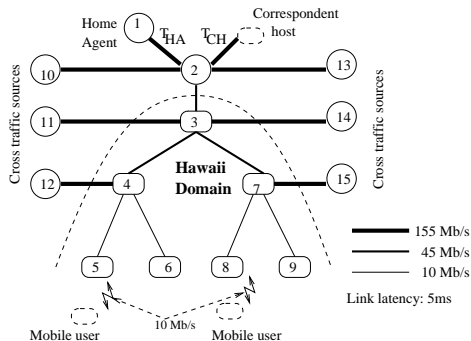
Home Agent

1

$T_{HA}$

$T_{CH}$

Correspondent host

10

2

13

Cross traffic sources

11

3

14

Cross traffic sources

12

4

Hawaii Domain

7

15

155 Mb/s

45 Mb/s

10 Mb/s

5

6

8

9

Link latency: 5ms

10 Mb/s

Mobile user

Mobile user